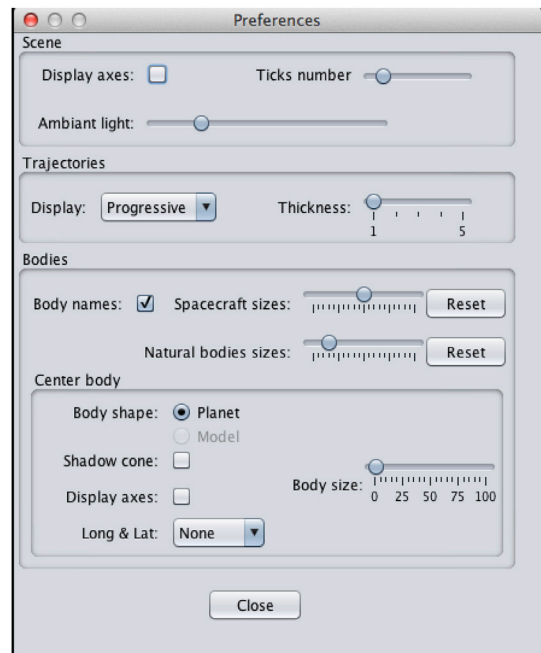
Preferences

Scene

Display axes:

Ticks number

Ambiant light:

Trajectories

Display: Progressive

Thickness:

1 5

Bodies

Body names:

Spacecraft sizes:

Reset

Natural bodies sizes:

Reset

Center body

Body shape: Planet

Model

Shadow cone:

Display axes:

Body size:

0 25 50 75 100

Long & Lat: None

Close